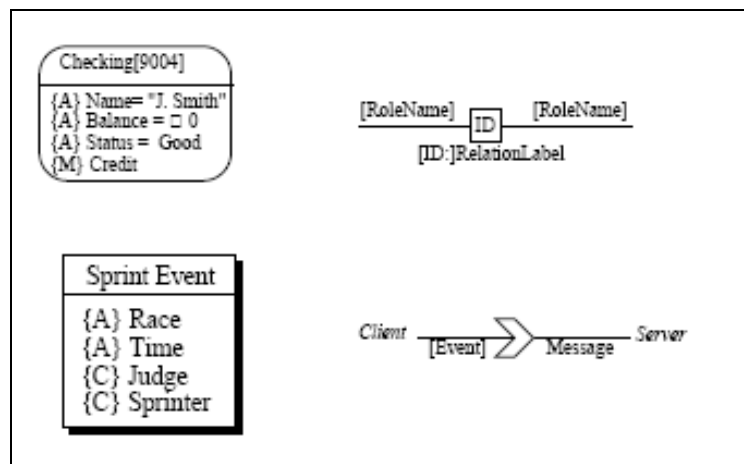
Checking[9004]

{A} Name= "J. Smith"
{A} Balance = □ 0
{A} Status = Good
{M} Credit

[RoleName] ID [RoleName]
[ID:]RelationLabel

Sprint Event

{A} Race
{A} Time
{C} Judge
{C} Sprinter

Client [Event] Message Server